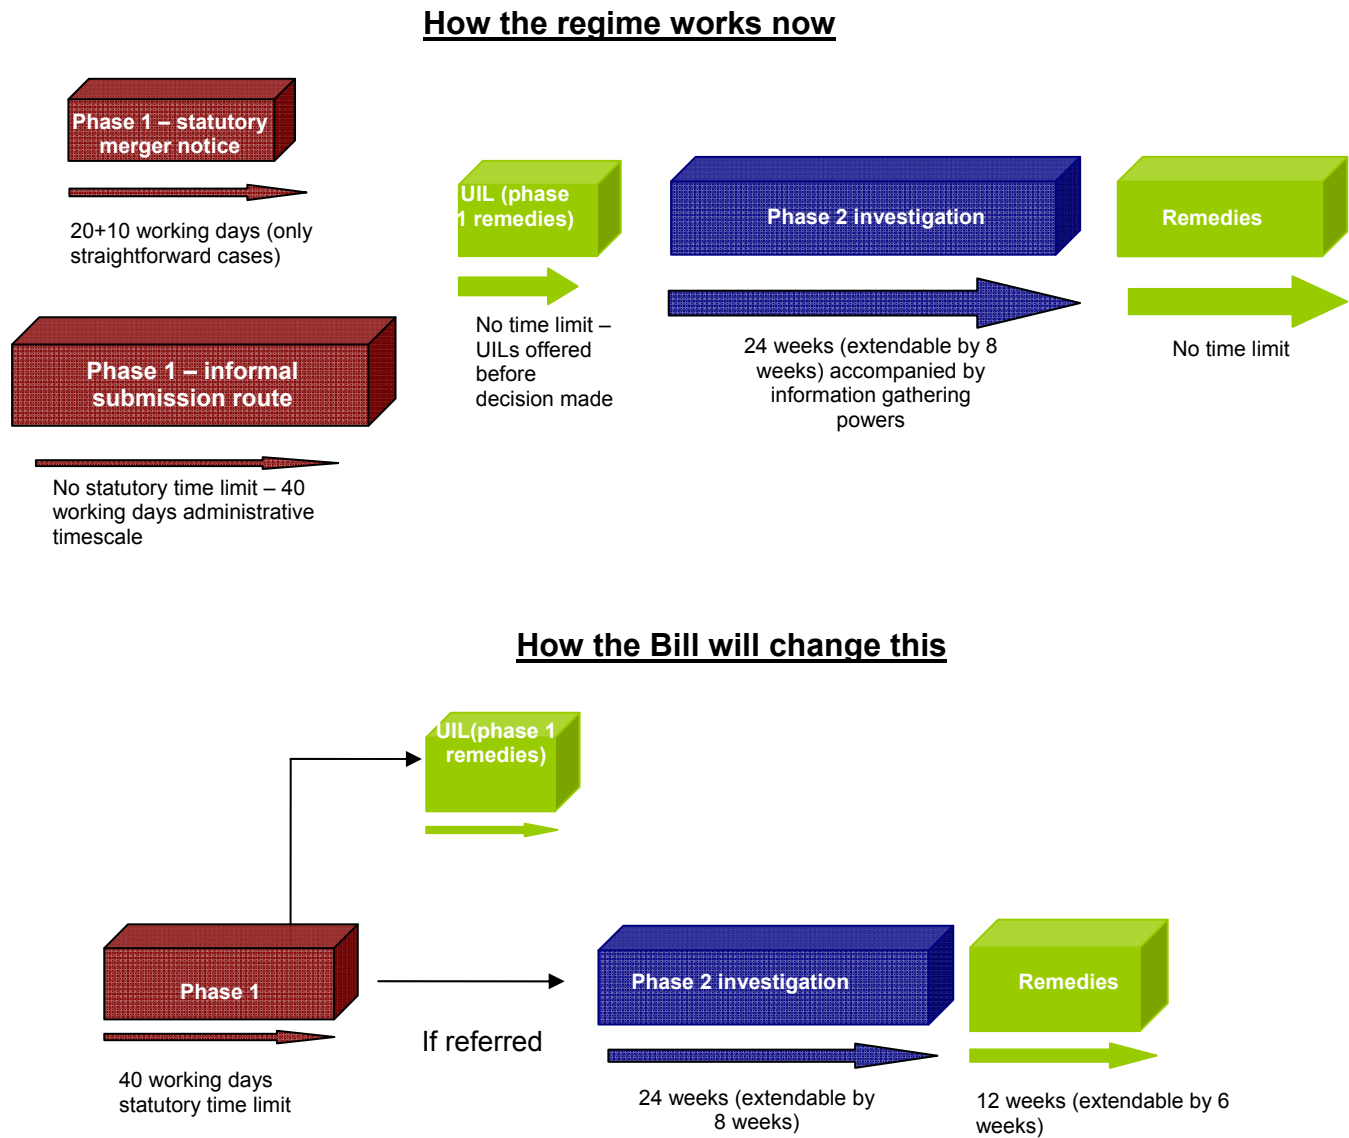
How the regime works now

Phase 1 – statutory merger notice

20+10 working days (only straightforward cases)

Phase 1 – informal submission route

No statutory time limit – 40 working days administrative timescale

UIL (phase 1 remedies)

No time limit – UILs offered before decision made

Phase 2 investigation

24 weeks (extendable by 8 weeks) accompanied by information gathering powers

Remedies

No time limit

How the Bill will change this

UIL(phase 1 remedies)

Phase 1

40 working days statutory time limit

If referred

Phase 2 investigation

24 weeks (extendable by 8 weeks)

Remedies

12 weeks (extendable by 6 weeks)